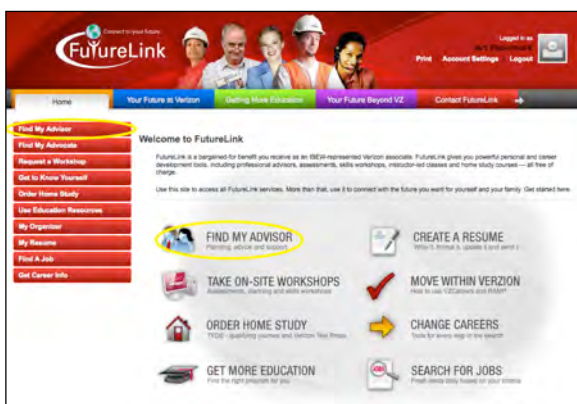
Connect to your future

FutureLink

Logged in as
Art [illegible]

Print Account Settings Logout

Home | Your Future at Verizon | Getting More Education | Your Future Beyond VZ | Contact FutureLink

Find My Advisor
Find My Advocate
Request a Workshop
Get to Know Yourself
Order Home Study
Use Education Resources
My Organizer
My Resume
Find A Job
Get Career Info

Welcome to FutureLink

FutureLink is a bargained-for benefit you receive as an IBEW-represented Verizon associate. FutureLink gives you professional personal and career development tools, including professional advisors, assessments, skills workshops, instructor-led classes and home study courses — all free of charge.

Use this site to access all FutureLink services. More than that, use it to connect with the future you want for yourself and your family. Get started here.

FIND MY ADVISOR
Planning, advice and support

CREATE A RESUME
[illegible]

TAKE ON-SITE WORKSHOPS
Assessments, planning and skills workshops

MOVE WITHIN VERZION
How to use VZCareers and RAMP

ORDER HOME STUDY
TYDE - qualifying courses and Verizon Test Prep

CHANGE CAREERS
Tools for every step of the search

GET MORE EDUCATION
Find the right program for you

SEARCH FOR JOBS
Fresh leads daily based on your criteria